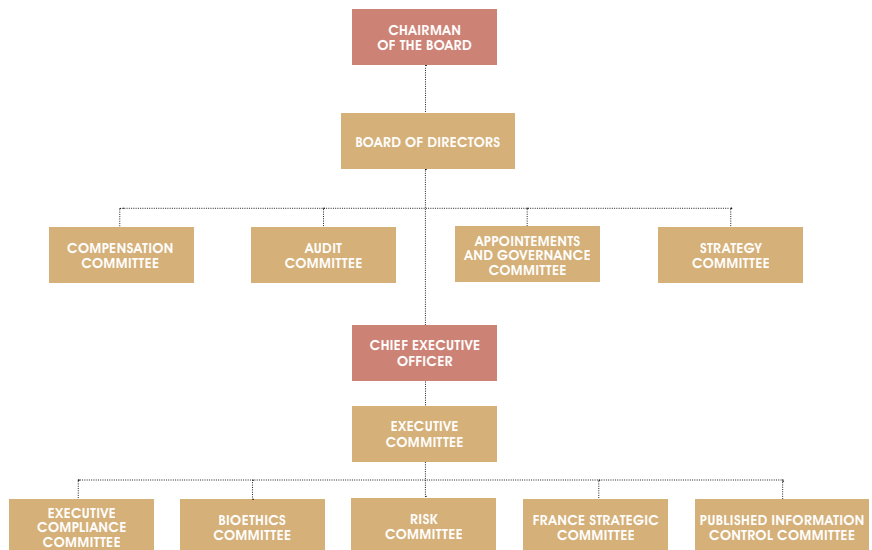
CHAIRMAN OF THE BOARD

BOARD OF DIRECTORS

COMPENSATION COMMITTEE

AUDIT COMMITTEE

APPOINTEMENTS AND GOVERNANCE COMMITTEE

STRATEGY COMMITTEE

CHIEF EXECUTIVE OFFICER

EXECUTIVE COMMITTEE

EXECUTIVE COMPLIANCE COMMITTEE

BIOETHICS COMMITTEE

RISK COMMITTEE

FRANCE STRATEGIC COMMITTEE

PUBLISHED INFORMATION CONTROL COMMITTEE